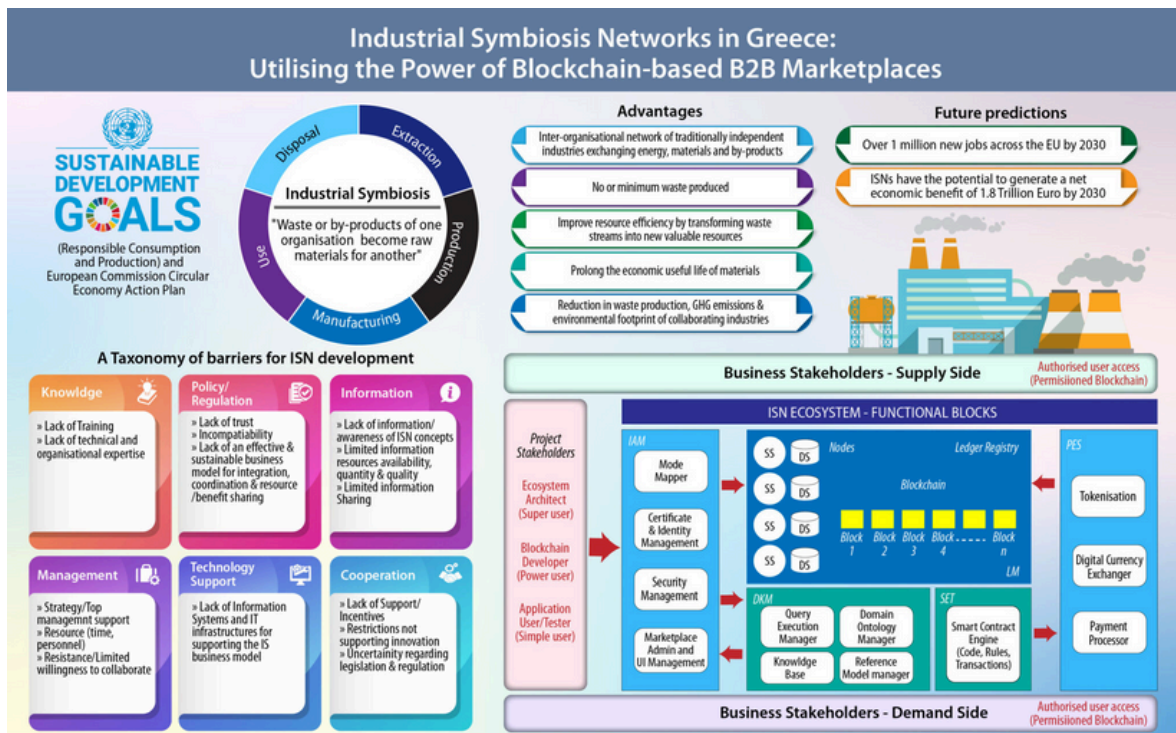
Industrial Symbiosis Networks in Greece:
Utilising the Power of Blockchain-based B2B Marketplaces

SUSTAINABLE DEVELOPMENT GOALS

(Responsible Consumption and Production) and European Commission Circular Economy Action Plan

Disposal
Extraction
Production
Manufacturing
Use

Industrial Symbiosis
"Waste or by-products of one organisation become raw materials for another"

Advantages

Inter-organisational network of traditionally independent industries exchanging energy, materials and by-products

No or minimum waste produced

Improve resource efficiency by transforming waste streams into new valuable resources

Prolong the economic useful life of materials

Reduction in waste production, GHG emissions & environmental footprint of collaborating industries

Future predictions

Over 1 million new jobs across the EU by 2030

ISNs have the potential to generate a net economic benefit of 1.8 Trillion Euro by 2030

A Taxonomy of barriers for ISN development

Knowldge
» Lack of Training
» Lack of technical and organisational expertise

Policy/ Regulation
» Lack of trust
» Incompatiability
» Lack of an effective & sustainable business model for integration, coordination & resource /benefit sharing

Information
» Lack of information/ awareness of ISN concepts
» Limited information resources availability, quantity & quality
» Limited information Sharing

Management
» Strategy/Top managemnt support
» Resource (time, personnel)
» Resistance/Limited willingness to collaborate

Technology Support
» Lack of Information Systems and IT infrastructures for supporting the IS business model

Cooperation
» Lack of Support/ Incentives
» Restrictions not supporting innovation
» Uncertainity regarding legislation & regulation

Business Stakeholders - Supply Side
Authorised user access (Permisiioned Blockchain)

Project Stakeholders
Ecosystem Architect (Super user)
Blockchain Developer (Power user)
Application User/Tester (Simple user)

ISN ECOSYSTEM - FUNCTIONAL BLOCKS

IAM
Mode Mapper
Certificate & Identity Management
Security Management
Marketplace Admin and UI Management

SS DS
Nodes
Ledger Registry
Blockchain
Block 1 Block 2 Block 3 Block 4 ...... Block n
LM

DKM
Query Execution Manager
Domain Ontology Manager
Knowledge Base
Reference Model manager

SET
Smart Contract Engine (Code, Rules, Transactions)

PES
Tokenisation
Digital Currency Exchanger
Payment Processor

Business Stakeholders - Demand Side
Authorised user access (Permisiioned Blockchain)